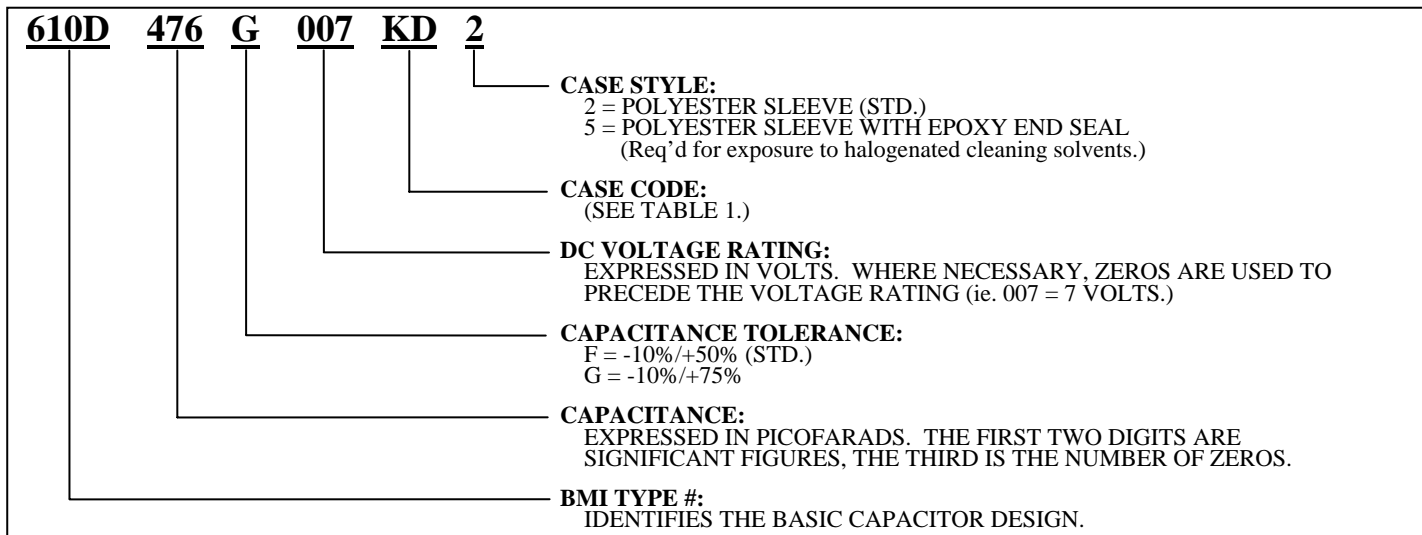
610D 476 G 007 KD 2

CASE STYLE:
2 = POLYESTER SLEEVE (STD.)
5 = POLYESTER SLEEVE WITH EPOXY END SEAL
(Req'd for exposure to halogenated cleaning solvents.)

CASE CODE:
(SEE TABLE 1.)

DC VOLTAGE RATING:
EXPRESSED IN VOLTS. WHERE NECESSARY, ZEROS ARE USED TO PRECEDE THE VOLTAGE RATING (ie. 007 = 7 VOLTS.)

CAPACITANCE TOLERANCE:
F = -10%/+50% (STD.)
G = -10%/+75%

CAPACITANCE:
EXPRESSED IN PICOFARADS. THE FIRST TWO DIGITS ARE SIGNIFICANT FIGURES, THE THIRD IS THE NUMBER OF ZEROS.

BMI TYPE #:
IDENTIFIES THE BASIC CAPACITOR DESIGN.